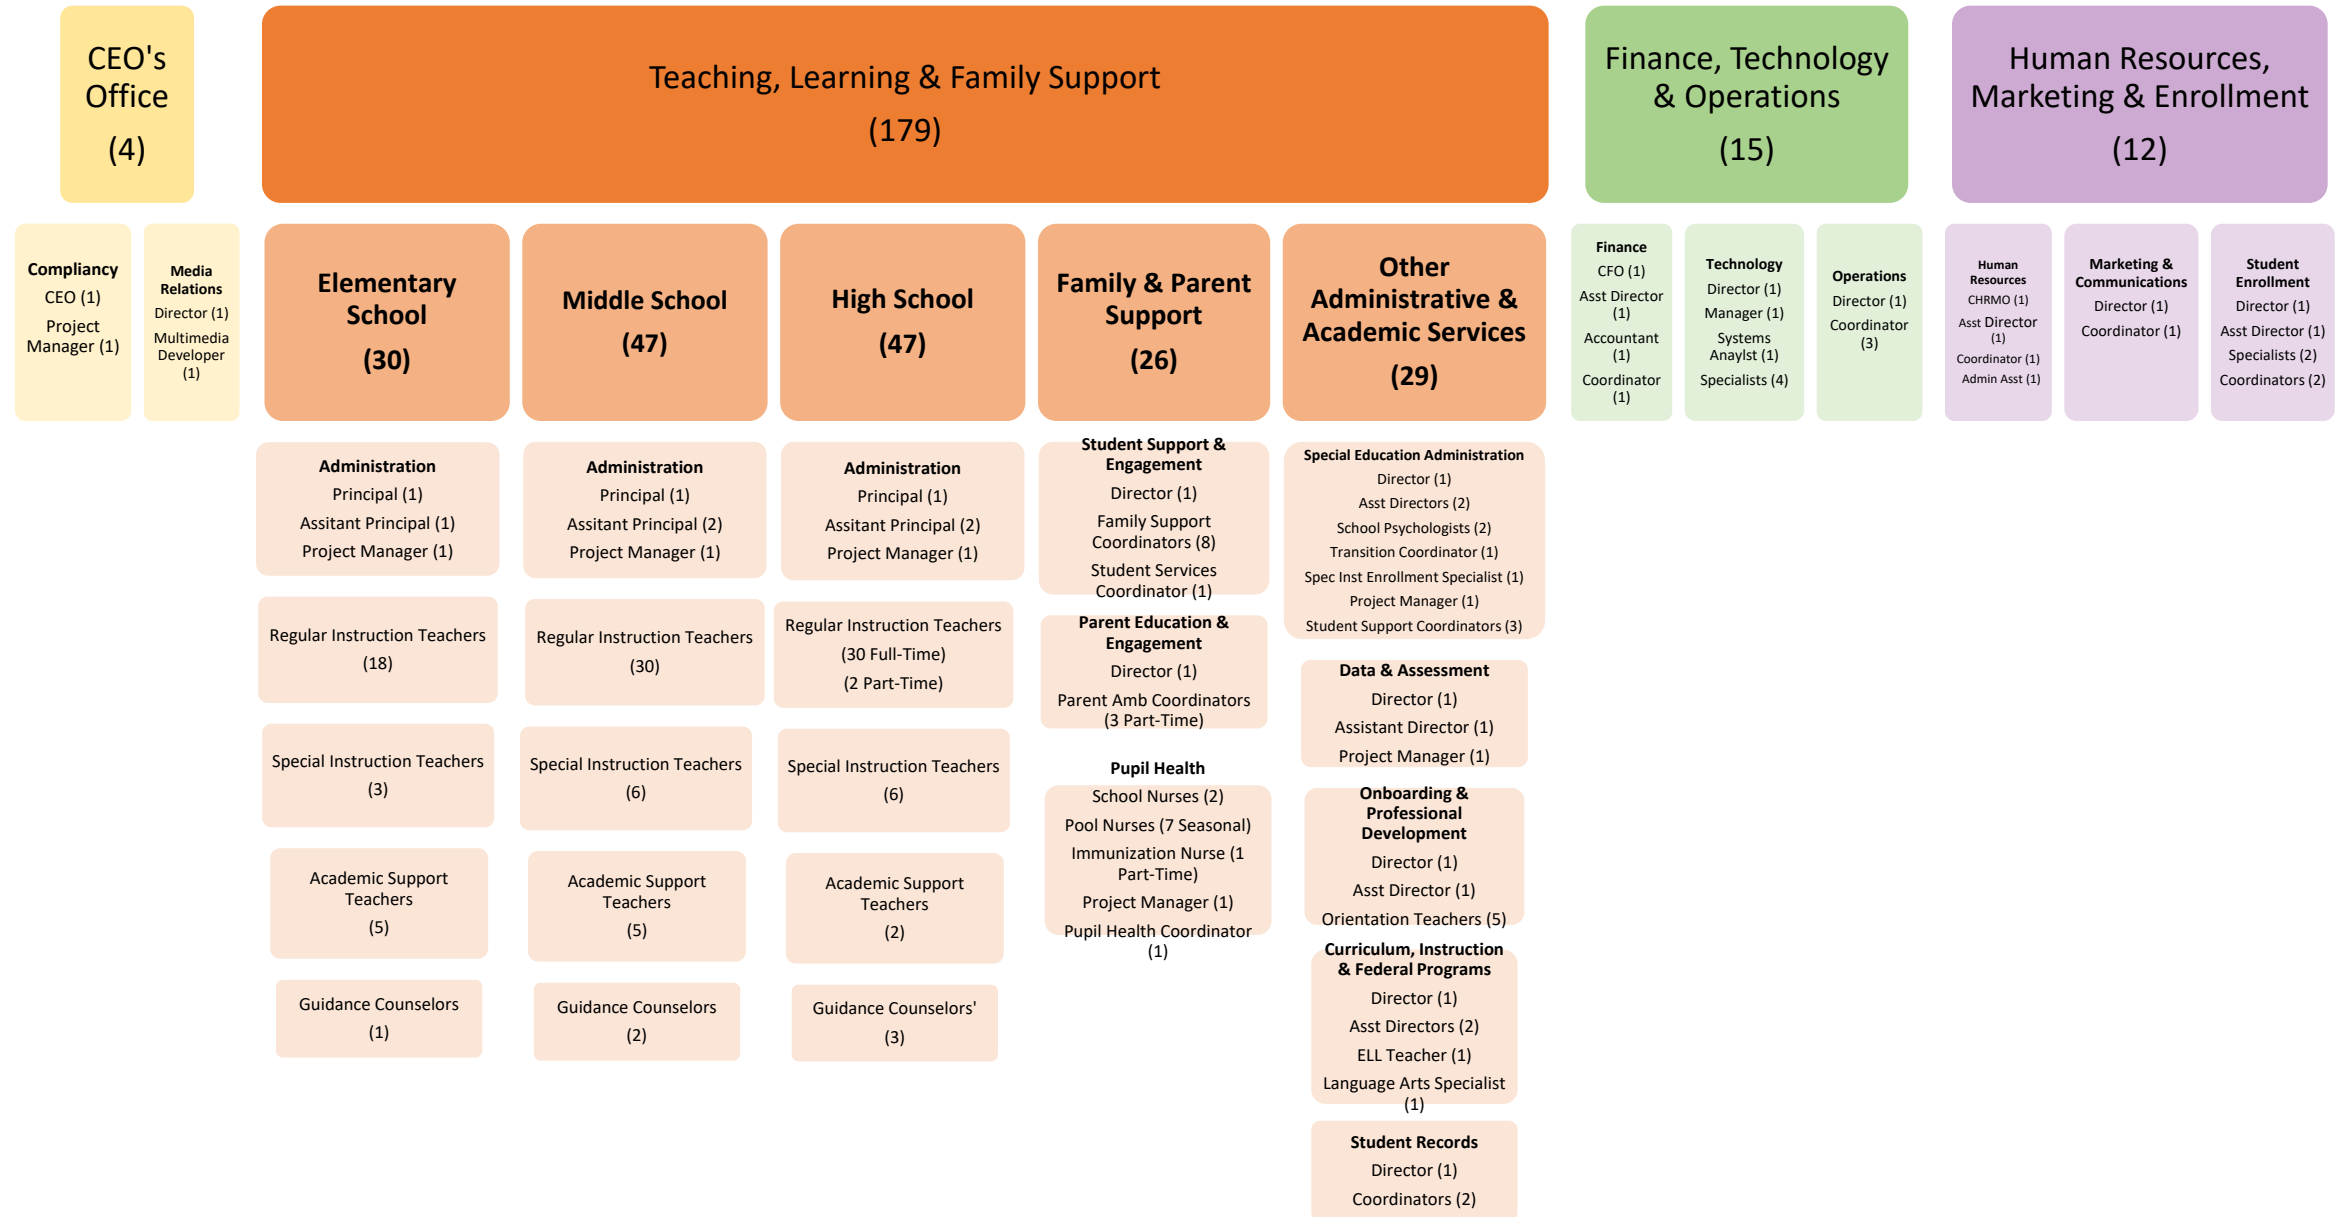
CEO's Office
(4)

Teaching, Learning & Family Support
(179)

Finance, Technology & Operations
(15)

Human Resources, Marketing & Enrollment
(12)

Compliancy
CEO (1)
Project Manager (1)

Media Relations
Director (1)
Multimedia Developer (1)

Elementary School
(30)

Administration
Principal (1)
Assitant Principal (1)
Project Manager (1)

Regular Instruction Teachers
(18)

Special Instruction Teachers
(3)

Academic Support Teachers
(5)

Guidance Counselors
(1)

Middle School
(47)

Administration
Principal (1)
Assitant Principal (2)
Project Manager (1)

Regular Instruction Teachers
(30)

Special Instruction Teachers
(6)

Academic Support Teachers
(5)

Guidance Counselors
(2)

High School
(47)

Administration
Principal (1)
Assitant Principal (2)
Project Manager (1)

Regular Instruction Teachers
(30 Full-Time)
(2 Part-Time)

Special Instruction Teachers
(6)

Academic Support Teachers
(2)

Guidance Counselors'
(3)

Family & Parent Support
(26)

Student Support & Engagement
Director (1)
Family Support Coordinators (8)
Student Services Coordinator (1)

Parent Education & Engagement
Director (1)
Parent Amb Coordinators (3 Part-Time)

Pupil Health
School Nurses (2)
Pool Nurses (7 Seasonal)
Immunization Nurse (1 Part-Time)
Project Manager (1)
Pupil Health Coordinator (1)

Other Administrative & Academic Services
(29)

Special Education Administration
Director (1)
Asst Directors (2)
School Psychologists (2)
Transition Coordinator (1)
Spec Inst Enrollment Specialist (1)
Project Manager (1)
Student Support Coordinators (3)

Data & Assessment
Director (1)
Assistant Director (1)
Project Manager (1)

Onboarding & Professional Development
Director (1)
Asst Director (1)
Orientation Teachers (5)

Curriculum, Instruction & Federal Programs
Director (1)
Asst Directors (2)
ELL Teacher (1)
Language Arts Specialist (1)

Student Records
Director (1)
Coordinators (2)

Finance
CFO (1)
Asst Director (1)
Accountant (1)
Coordinator (1)

Technology
Director (1)
Manager (1)
Systems Anaylst (1)
Specialists (4)

Operations
Director (1)
Coordinator (3)

Human Resources
CHRMO (1)
Asst Director (1)
Coordinator (1)
Admin Asst (1)

Marketing & Communications
Director (1)
Coordinator (1)

Student Enrollment
Director (1)
Asst Director (1)
Specialists (2)
Coordinators (2)